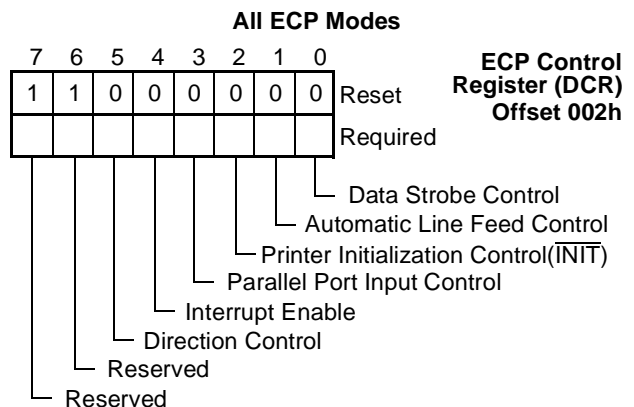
All ECP Modes

ECP Control Register (DCR) Offset 002h

| 7 | 6 | 5 | 4 | 3 | 2 | 1 | 0 | |
|---|---|---|---|---|---|---|---|---|
| 1 | 1 | 0 | 0 | 0 | 0 | 0 | 0 | Reset |
| | | | | | | | | Required |

Data Strobe Control

Automatic Line Feed Control

Printer Initialization Control($\overline{INIT}$)

Parallel Port Input Control

Interrupt Enable

Direction Control

Reserved

Reserved